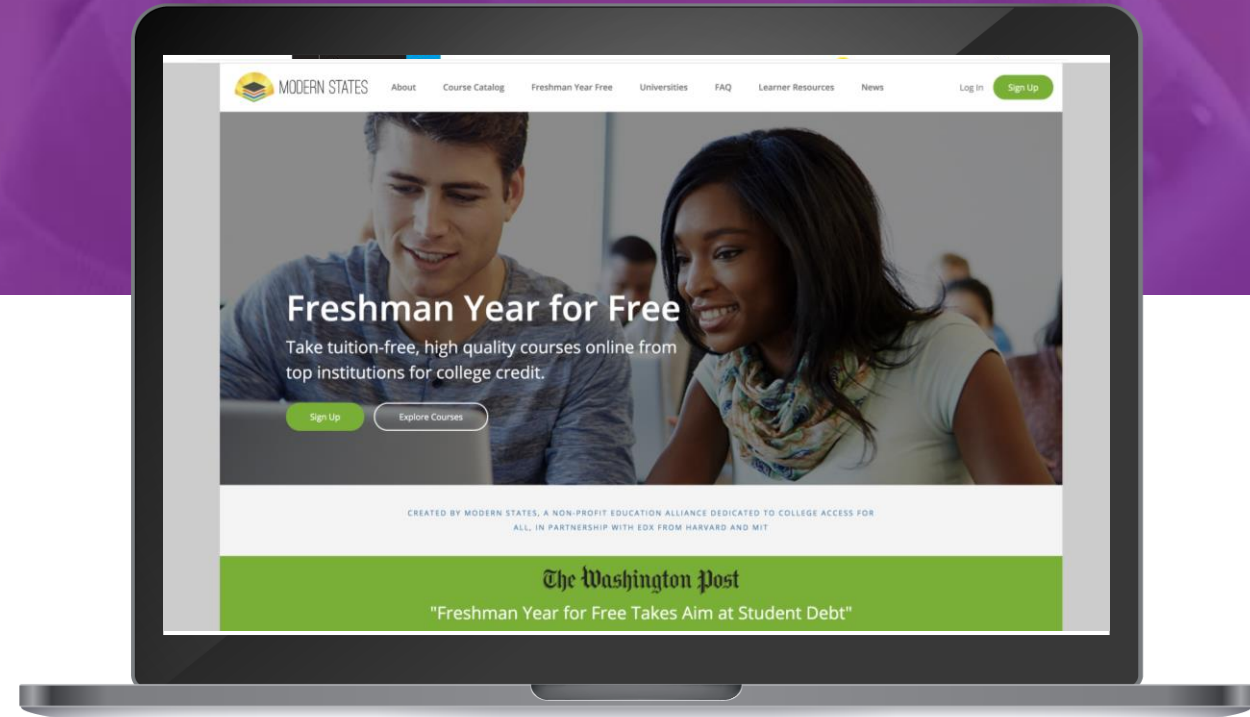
MODERN STATES About Course Catalog Freshman Year Free Universities FAQ Learner Resources News Log In Sign Up

Freshman Year for Free

Take tuition-free, high quality courses online from top institutions for college credit.

Sign Up Explore Courses

CREATED BY MODERN STATES, A NON-PROFIT EDUCATION ALLIANCE DEDICATED TO COLLEGE ACCESS FOR ALL, IN PARTNERSHIP WITH EDX FROM HARVARD AND MIT

The Washington Post

"Freshman Year for Free Takes Aim at Student Debt"